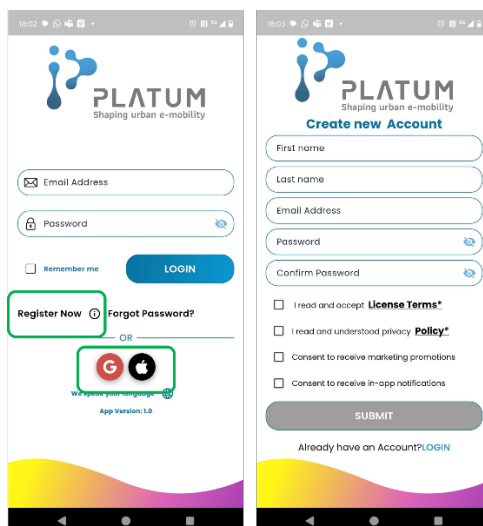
18:02

PLATUM
Shaping urban e-mobility

Email Address

Password

Remember me

LOGIN

Register Now

Forgot Password?

OR

G

We speak your language

App Version: 1.0

18:03

PLATUM
Shaping urban e-mobility

Create new Account

First name

Last name

Email Address

Password

Confirm Password

I read and accept License Terms*

I read and understood privacy Policy*

Consent to receive marketing promotions

Consent to receive in-app notifications

SUBMIT

Already have an Account?LOGIN